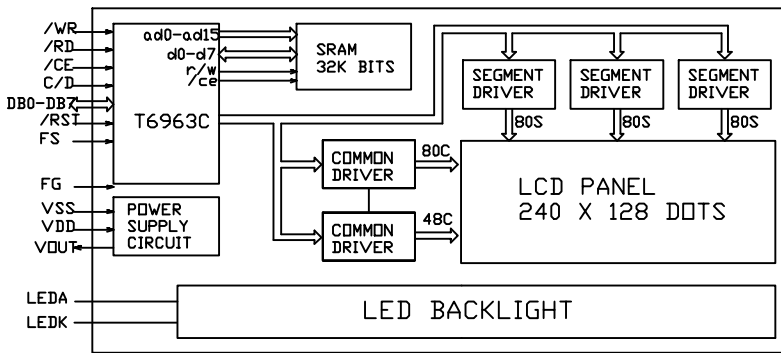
/WR
/RD
/CE
C/D
DB0-DB7
/RST
FS
FG
VSS
VDD
VOUT

ad0-ad15
d0-d7
r/w
/ce
T6963C

SRAM
32K BITS

SEGMENT DRIVER
SEGMENT DRIVER
SEGMENT DRIVER

80S
80S
80S

COMMON DRIVER
80C
COMMON DRIVER
48C

LCD PANEL
240 X 128 DOTS

POWER SUPPLY CIRCUIT

LEDA
LEDK

LED BACKLIGHT